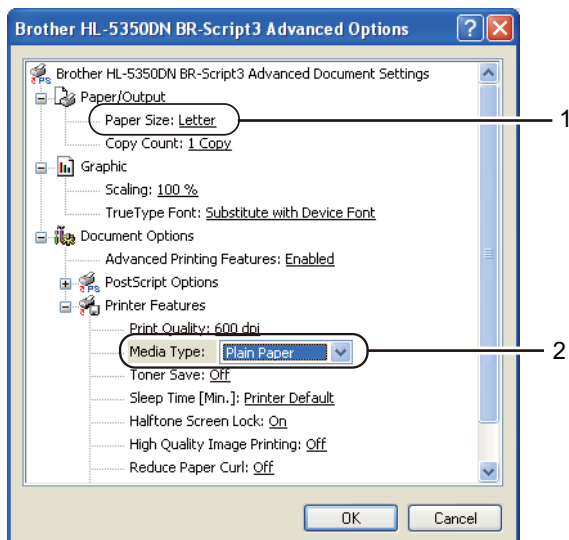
Brother HL-5350DN BR-Script3 Advanced Options

Brother HL-5350DN BR-Script3 Advanced Document Settings
Paper/Output
Paper Size: Letter
Copy Count: 1 Copy
Graphic
Scaling: 100 %
TrueType Font: Substitute with Device Font
Document Options
Advanced Printing Features: Enabled
PostScript Options
Printer Features
Print Quality: 600 dpi
Media Type: Plain Paper
Toner Save: Off
Sleep Time [Min.]: Printer Default
Halftone Screen Lock: On
High Quality Image Printing: Off
Reduce Paper Curl: Off

1
2

OK
Cancel